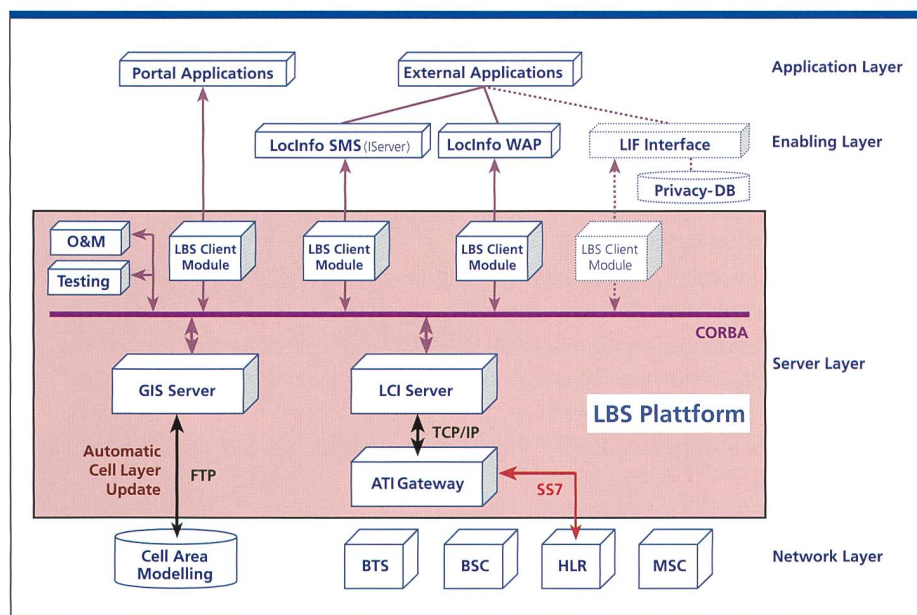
Portal Applications

External Applications

Application Layer

LocInfo SMS (IServer)

LocInfo WAP

LIF Interface

Enabling Layer

Privacy-DB

O&M

Testing

LBS Client Module

LBS Client Module

LBS Client Module

LBS Client Module

CORBA

Server Layer

GIS Server

LCI Server

LBS Plattform

Automatic Cell Layer Update

FTP

TCP/IP

ATI Gateway

SS7

Cell Area Modelling

BTS

BSC

HLR

MSC

Network Layer